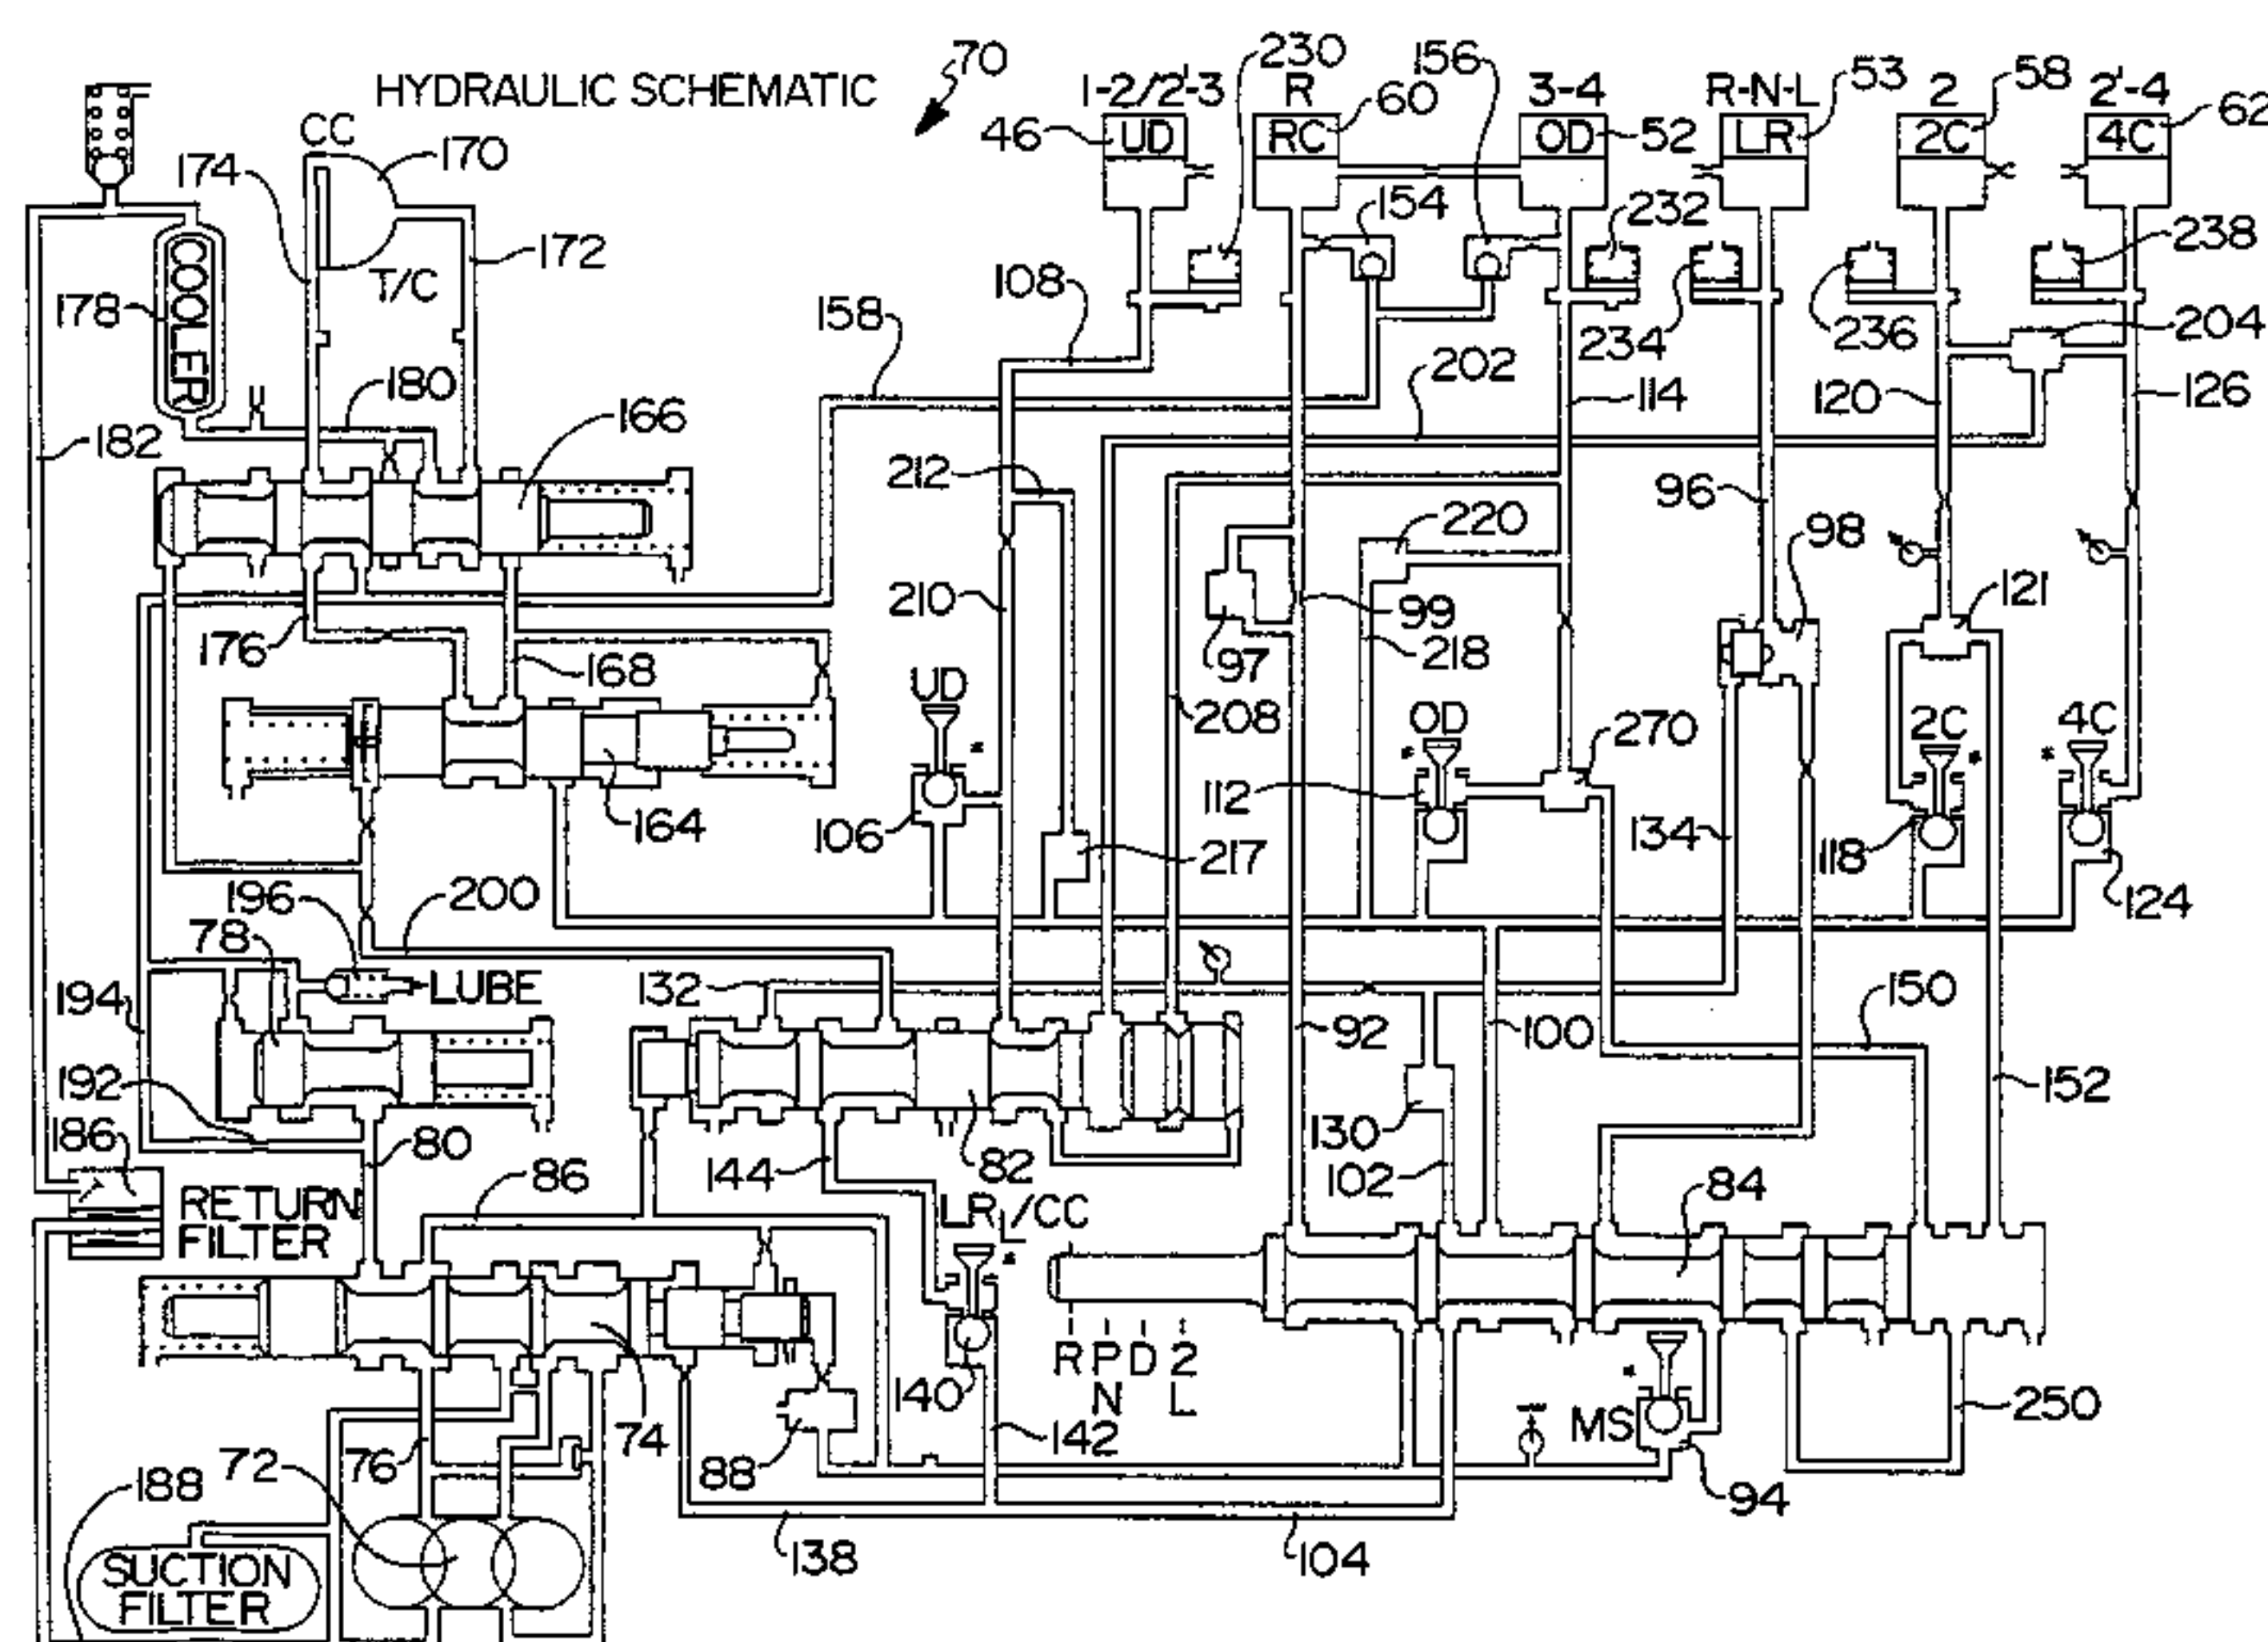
HYDRAULIC SCHEMATIC
70
1-2/2-3
230
R
156
3-4
R-N-L
53
2
58
2-4
62
46
UD
RC
60
OD
52
LR
2C
4C
CC
170
174
172
T/C
154
232
238
178
COOLER
108
158
234
236
204
202
114
120
126
180
166
182
212
96
220
98
210
99
121
176
168
97
218
UD
208
OD
270
2C
4C
164
112
106
134
118
217
124
196
200
78
LUBE
194
132
150
92
100
192
152
186
80
82
130
144
102
84
86
RETURN
FILTER
LR
L
/CC
R P D 2
N L
MS
250
72
74
140
142
188
76
88
94
138
104
SUCTION
FILTER